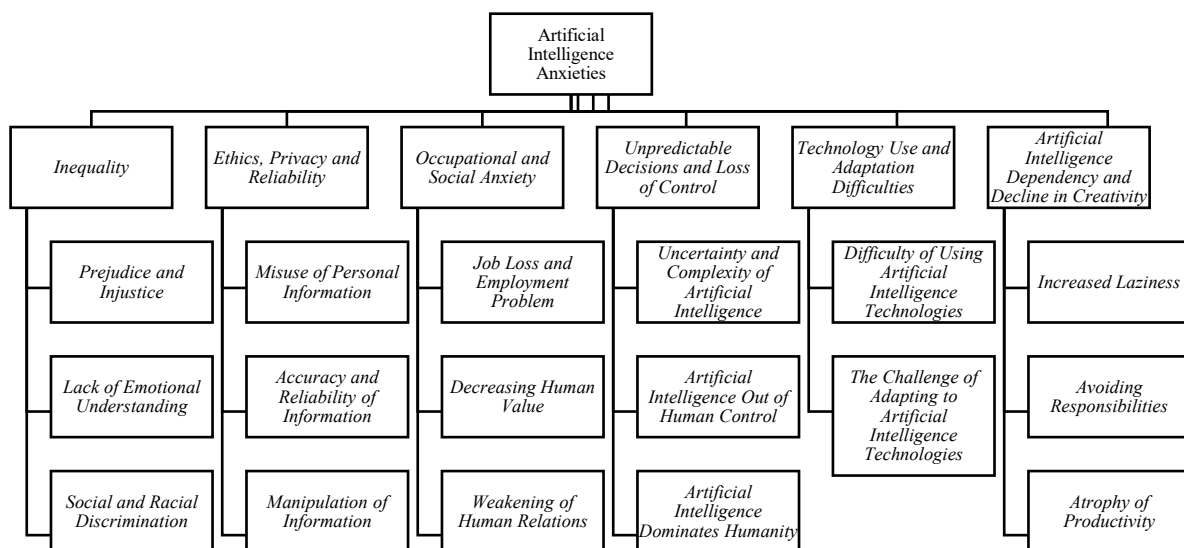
Artificial Intelligence Anxieties

Inequality

Prejudice and Injustice

Lack of Emotional Understanding

Social and Racial Discrimination

Ethics, Privacy and Reliability

Misuse of Personal Information

Accuracy and Reliability of Information

Manipulation of Information

Occupational and Social Anxiety

Job Loss and Employment Problem

Decreasing Human Value

Weakening of Human Relations

Unpredictable Decisions and Loss of Control

Uncertainty and Complexity of Artificial Intelligence

Artificial Intelligence Out of Human Control

Artificial Intelligence Dominates Humanity

Technology Use and Adaptation Difficulties

Difficulty of Using Artificial Intelligence Technologies

The Challenge of Adapting to Artificial Intelligence Technologies

Artificial Intelligence Dependency and Decline in Creativity

Increased Laziness

Avoiding Responsibilities

Atrophy of Productivity